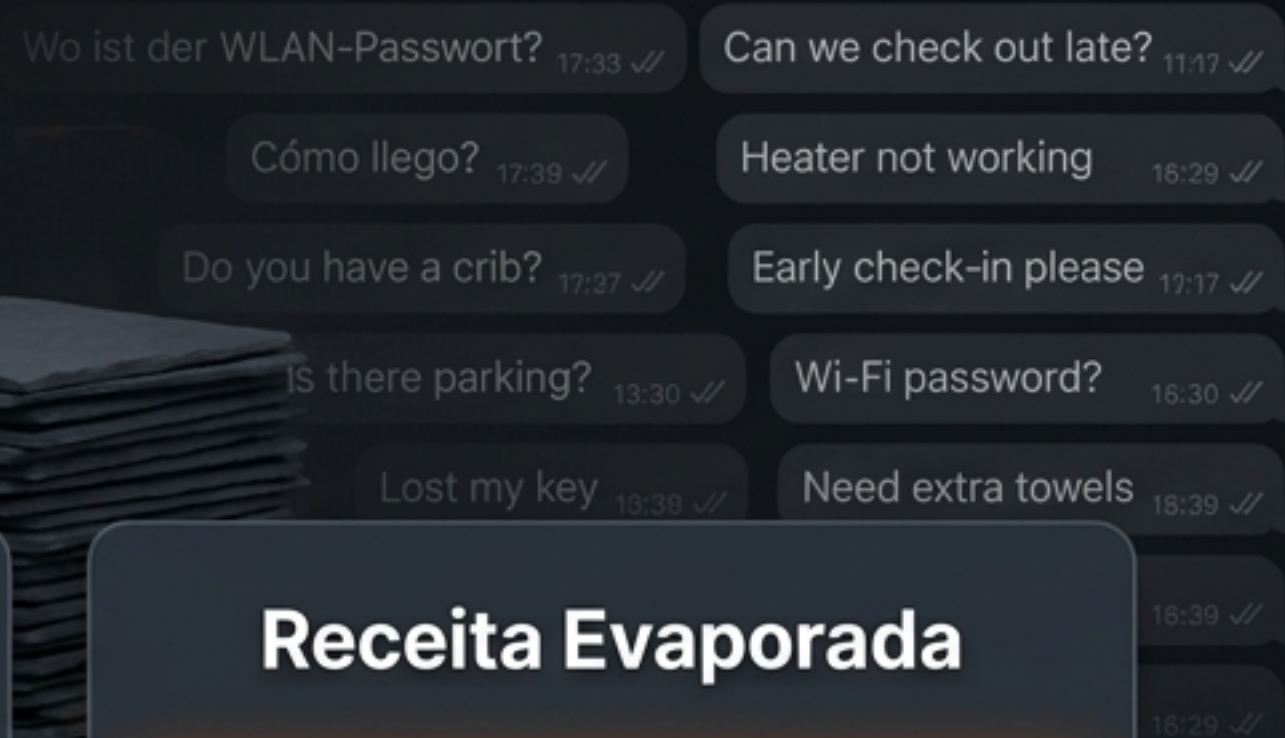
Wo ist der WLAN-Passwort? 17:33

Can we check out late? 11:17

Cómo llego? 17:39

Heater not working 16:29

Do you have a crib? 17:27

Early check-in please 17:17

Is there parking? 13:30

Wi-Fi password? 16:30

Lost my key 16:38

Need extra towels 18:39

16:39

16:29

Receita Evaporada